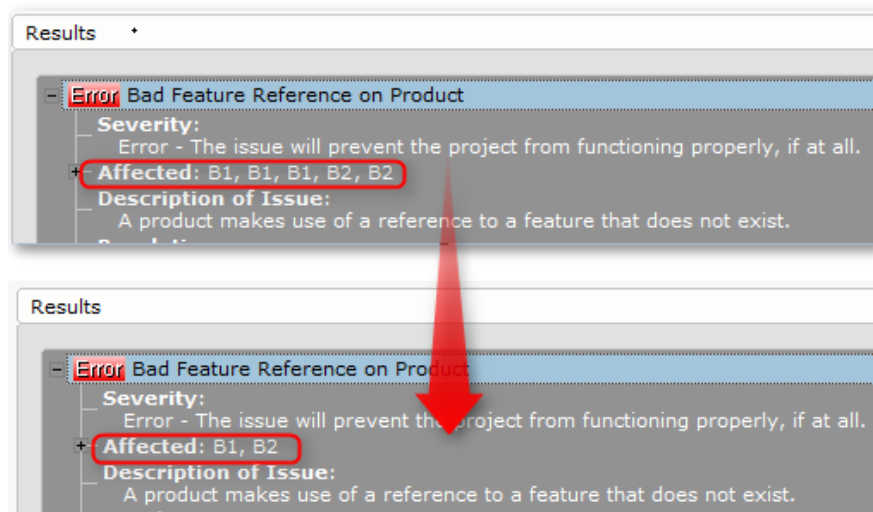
Results

Error Bad Feature Reference on Product
Severity:
Error - The issue will prevent the project from functioning properly, if at all.
Affected: B1, B1, B1, B2, B2
Description of Issue:
A product makes use of a reference to a feature that does not exist.
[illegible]

Results

Error Bad Feature Reference on Product
Severity:
Error - The issue will prevent the project from functioning properly, if at all.
Affected: B1, B2
Description of Issue:
A product makes use of a reference to a feature that does not exist.